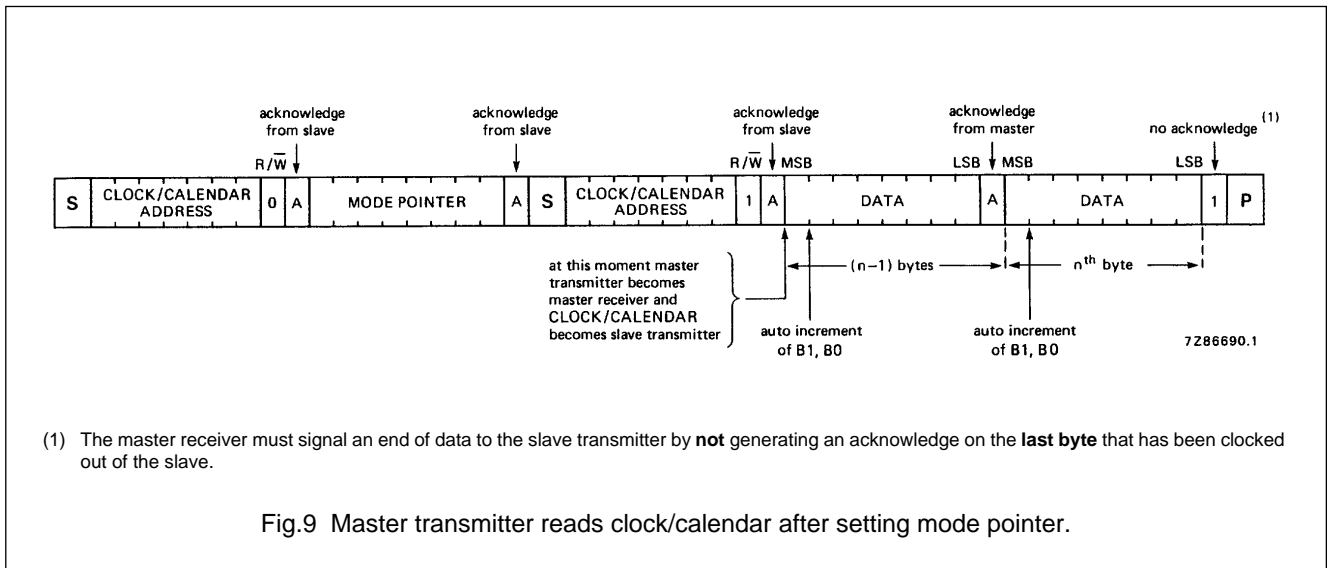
acknowledge from slave

acknowledge from slave

acknowledge from slave

acknowledge from master

no acknowledge $^{(1)}$

R/$\overline{W}$

R/$\overline{W}$ MSB

LSB MSB

LSB

| S | CLOCK/CALENDAR ADDRESS | 0 | A | MODE POINTER | A | S | CLOCK/CALENDAR ADDRESS | 1 | A | DATA | A | DATA | 1 | P |
|---|---|---|---|---|---|---|---|---|---|---|---|---|---|---|

at this moment master transmitter becomes master receiver and CLOCK/CALENDAR becomes slave transmitter

(n−1) bytes

n$^{th}$ byte

auto increment of B1, B0

auto increment of B1, B0

7Z86690.1

(1) The master receiver must signal an end of data to the slave transmitter by **not** generating an acknowledge on the **last byte** that has been clocked out of the slave.

Fig.9 Master transmitter reads clock/calendar after setting mode pointer.